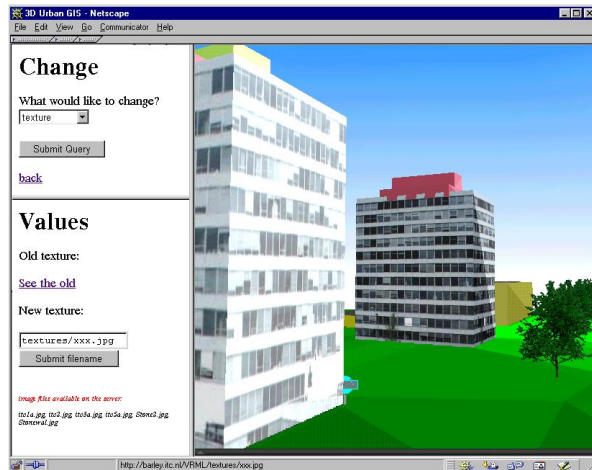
3D Urban GIS - Netscape

File Edit View Go Communicator Help

Change

What would like to change?

texture

Submit Query

back

Values

Old texture:

See the old

New texture:

textures/xxx.jpg

Submit filename

image files available on the server:

itc1a.jpg, itc2.jpg, itc3a.jpg, itc5a.jpg, Stone2.jpg, Stonewal.jpg

http://bailey.itc.nl/VRML/textures/xxx.jpg